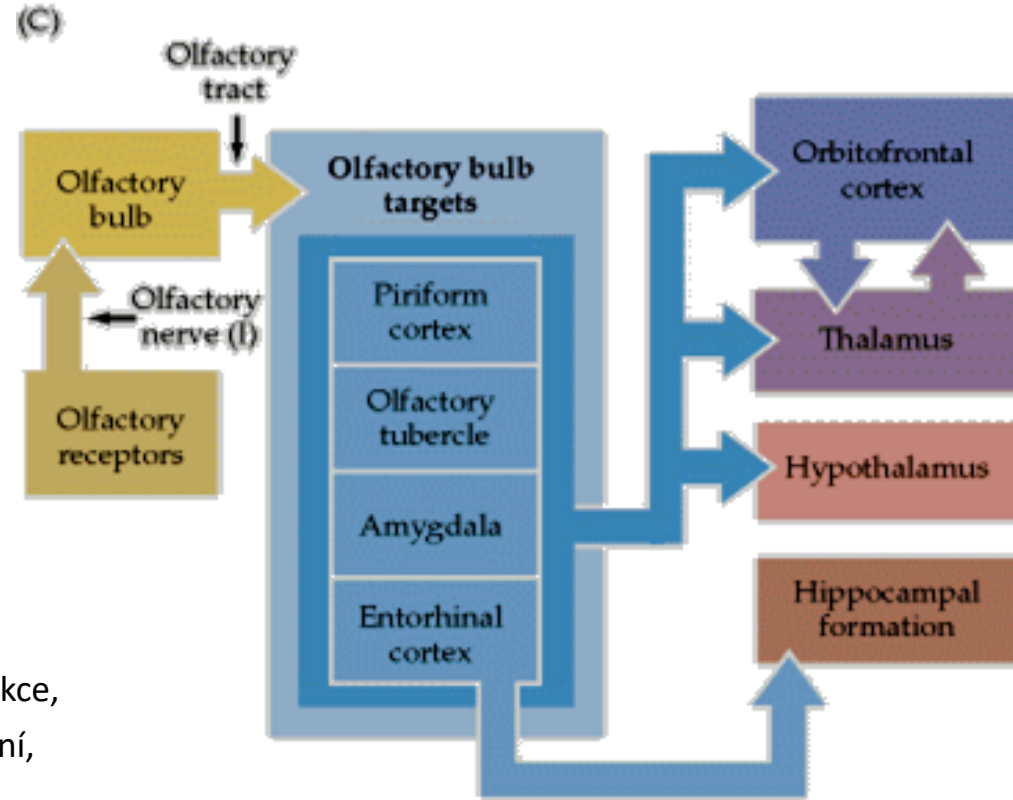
(C)

Olfactory tract

Olfactory bulb

Olfactory nerve (I)

Olfactory receptors

Olfactory bulb targets

Piriform cortex

Olfactory tubercle

Amygdala

Entorhinal cortex

Orbitofrontal cortex

Thalamus

Hypothalamus

Hippocampal formation

kce,

ní,